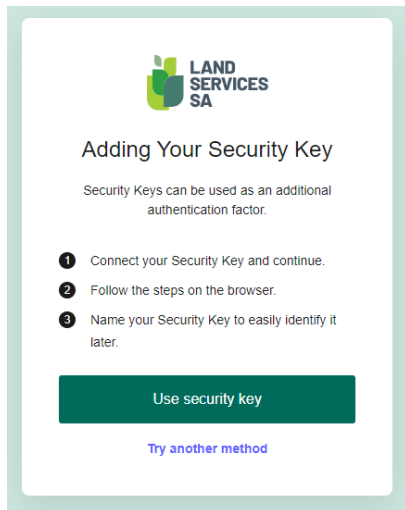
LAND SERVICES SA

Adding Your Security Key

Security Keys can be used as an additional authentication factor.

1 Connect your Security Key and continue.

2 Follow the steps on the browser.

3 Name your Security Key to easily identify it later.

Use security key

Try another method